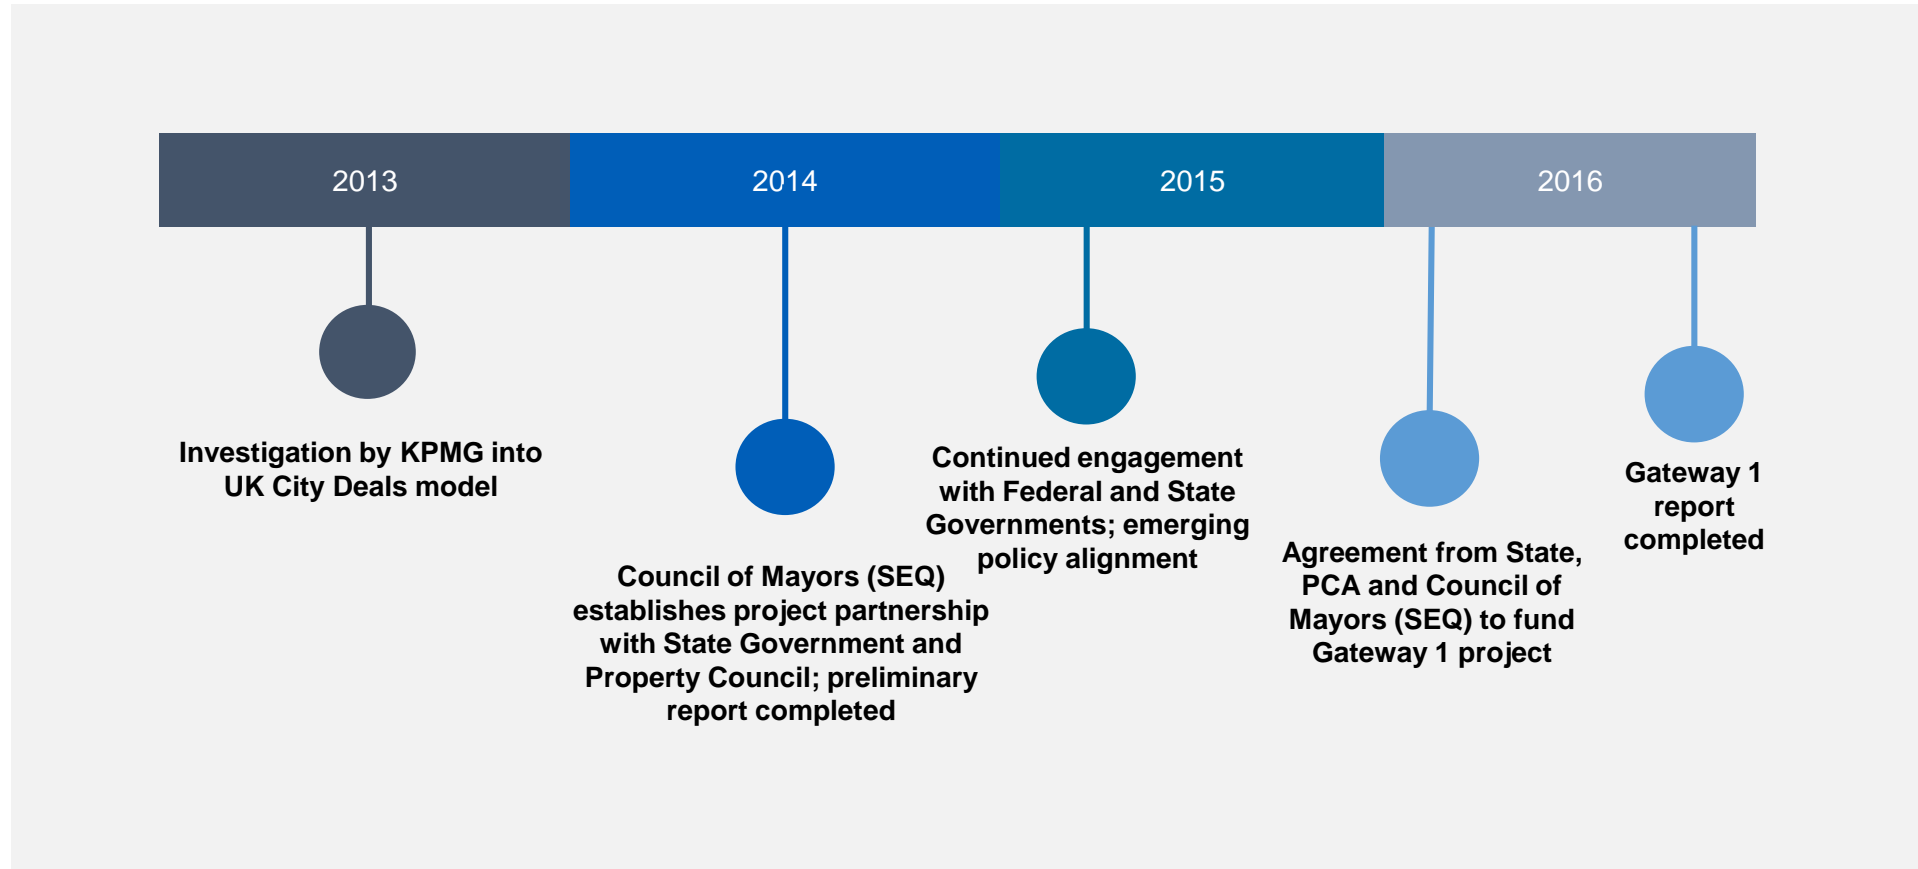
2013

2014

2015

2016

Investigation by KPMG into UK City Deals model

Council of Mayors (SEQ) establishes project partnership with State Government and Property Council; preliminary report completed

Continued engagement with Federal and State Governments; emerging policy alignment

Agreement from State, PCA and Council of Mayors (SEQ) to fund Gateway 1 project

Gateway 1 report completed